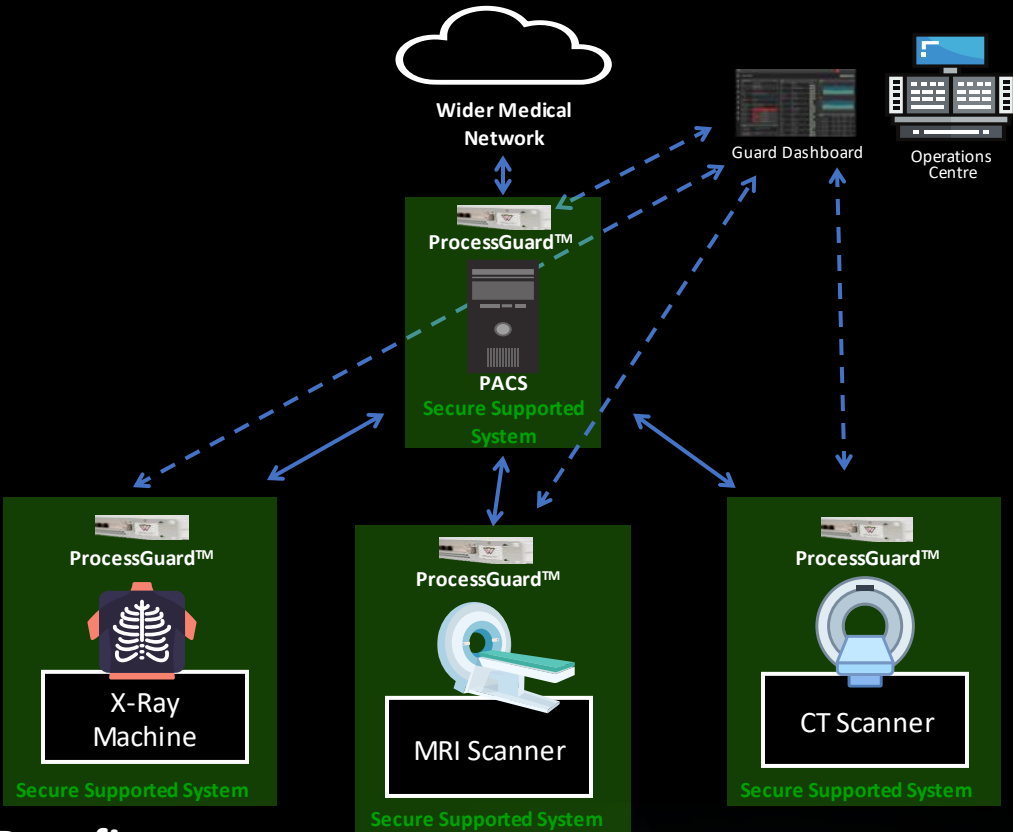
Wider Medical Network

Guard Dashboard

Operations Centre

ProcessGuard™

PACS
Secure Supported System

ProcessGuard™

X-Ray Machine

Secure Supported System

ProcessGuard™

MRI Scanner

Secure Supported System

ProcessGuard™

CT Scanner

Secure Supported System

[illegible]